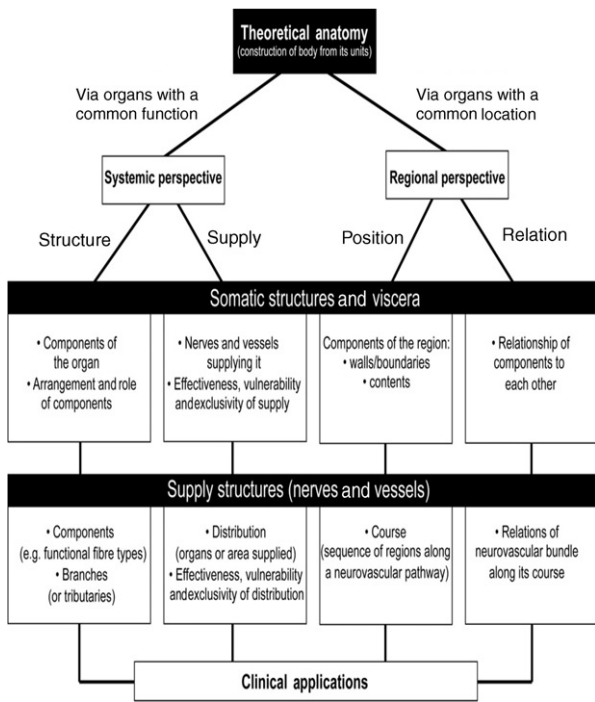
Theoretical anatomy
(construction of body from its units)

Via organs with a common function

Via organs with a common location

Systemic perspective

Regional perspective

Structure

Supply

Position

Relation

Somatic structures and viscera

• Components of the organ
• Arrangement and role of components

• Nerves and vessels supplying it
• Effectiveness, vulnerability andexclusivity of supply

Components of the region:
• walls/boundaries
• contents

• Relationship of components to each other

Supply structures (nerves and vessels)

• Components (e.g. functional fibre types)
• Branches (or tributaries)

• Distribution (organs or area supplied)
• Effectiveness, vulnerability andexclusivity of distribution

• Course (sequence of regions along a neurovascular pathway)

• Relations of neurovascular bundle along its course

Clinical applications